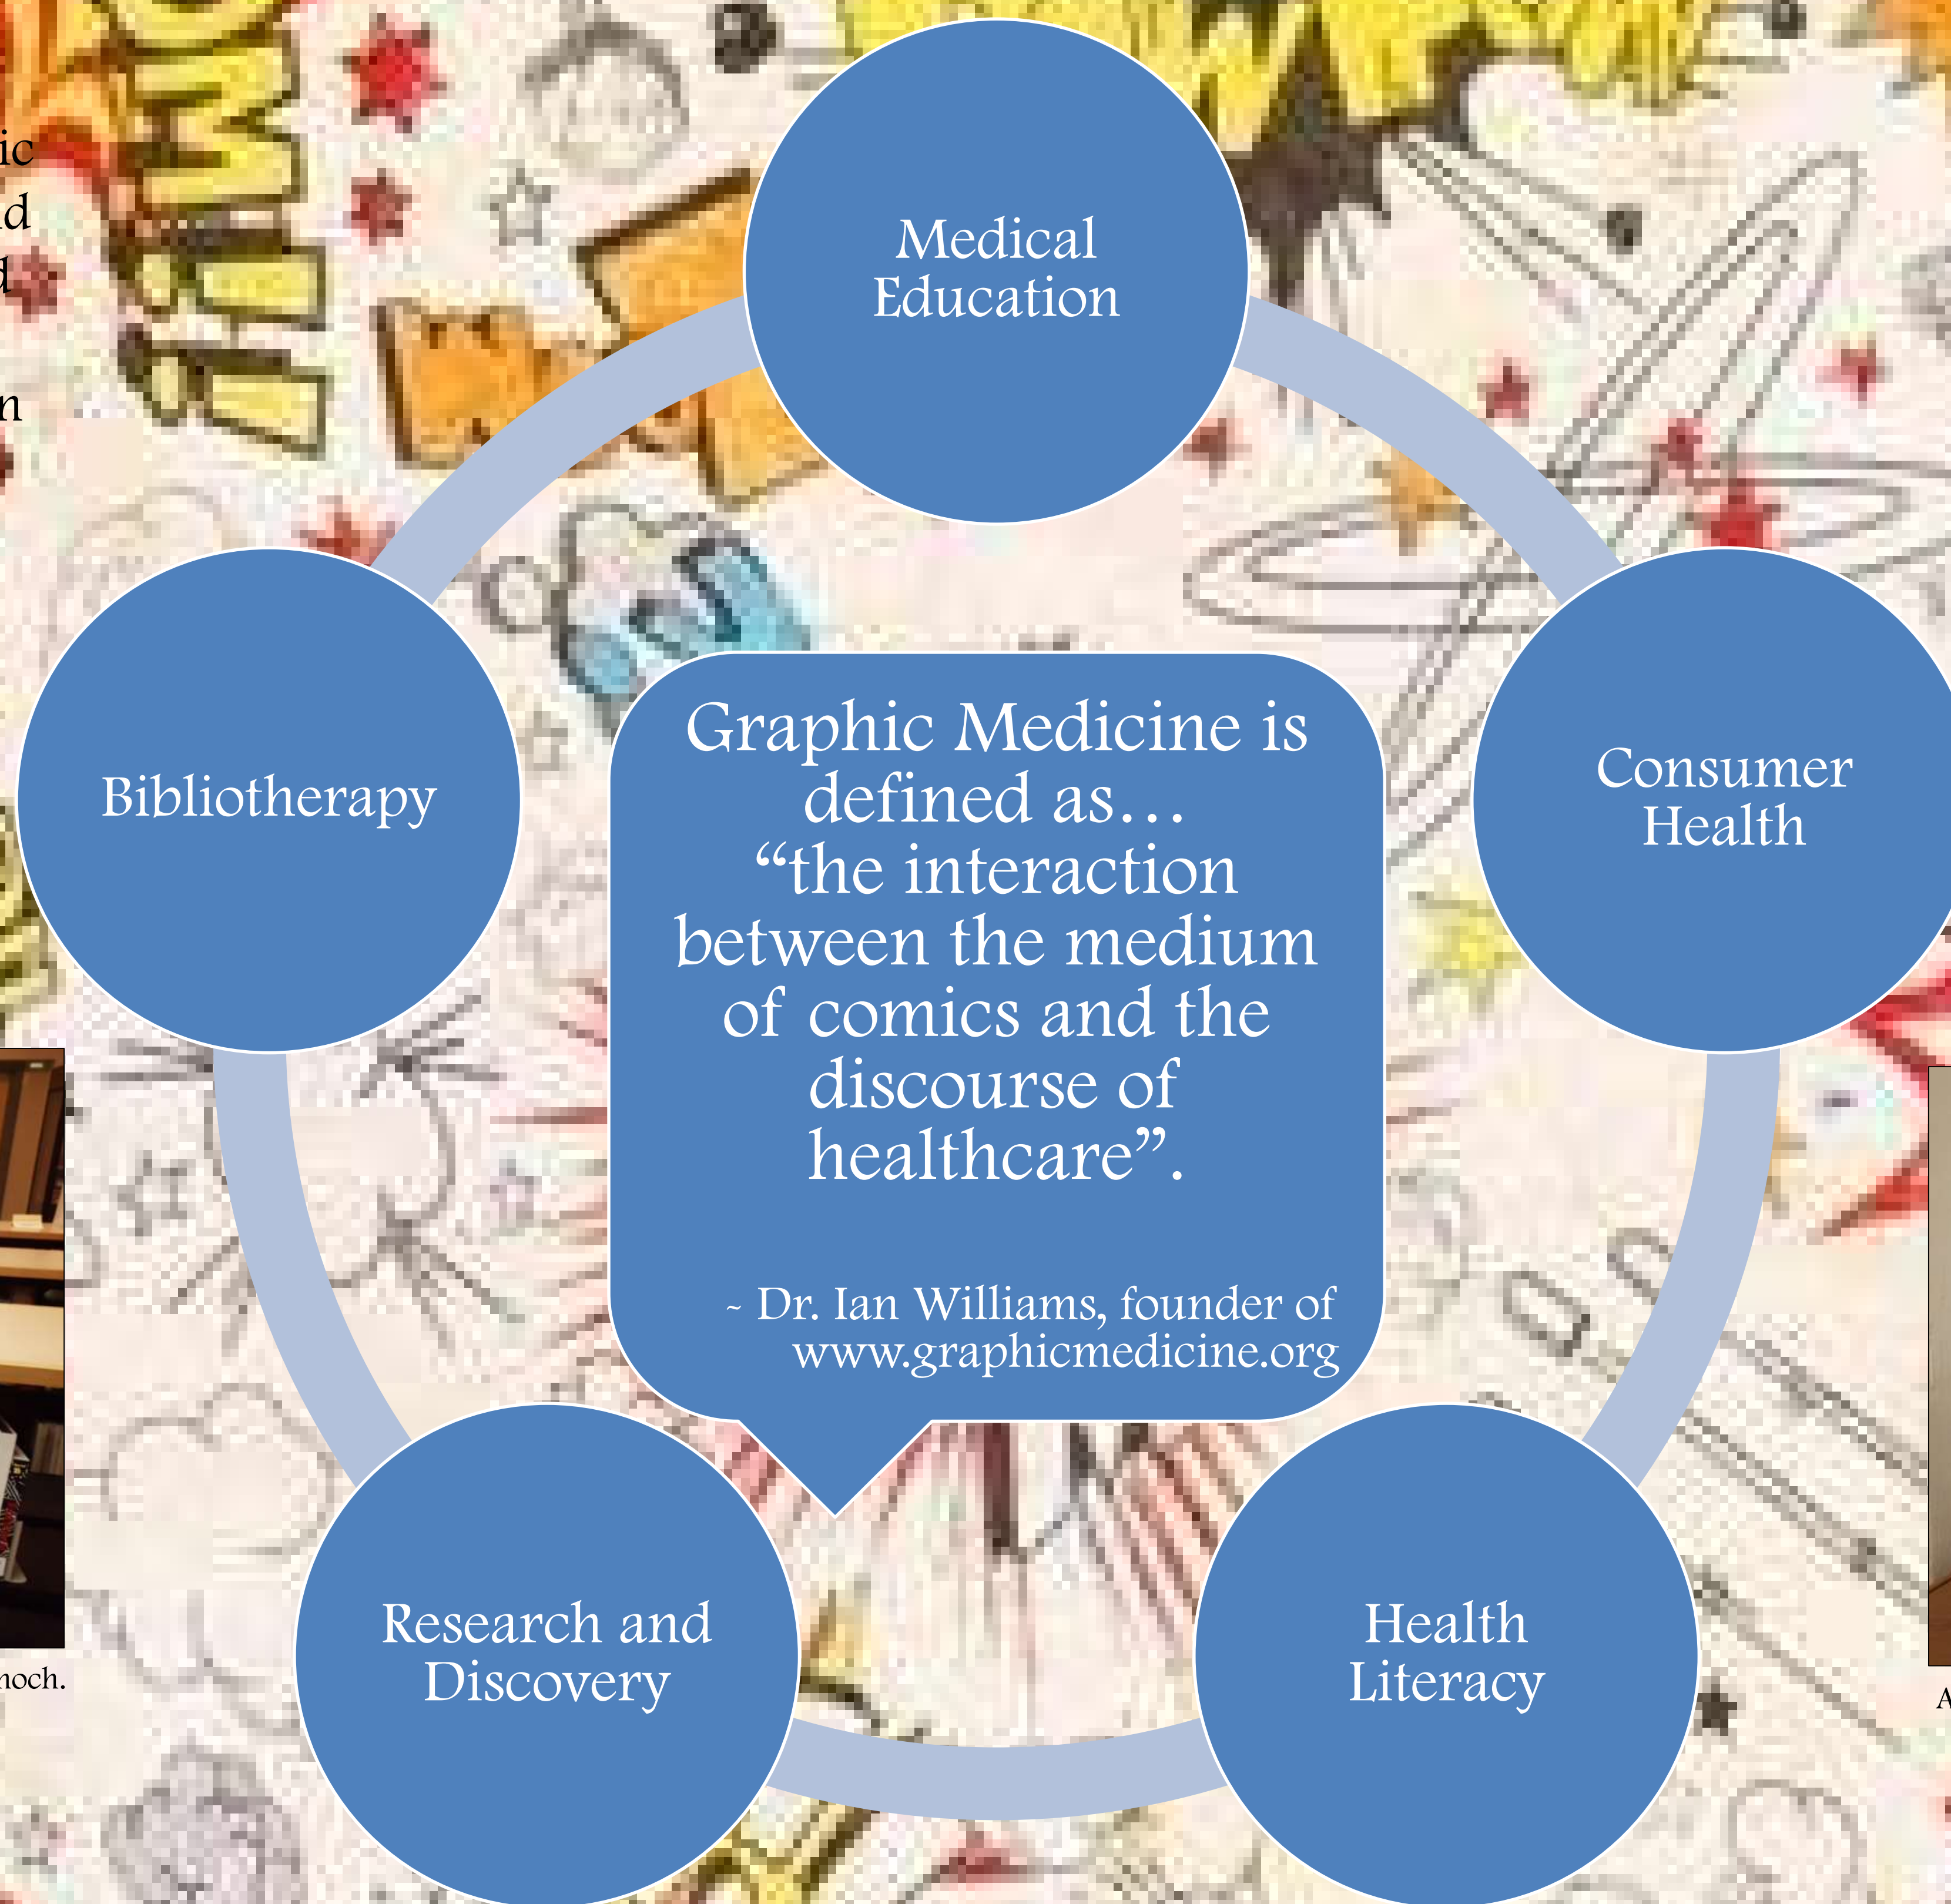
ic
d
d

n

Medical Education

Bibliotherapy

Graphic Medicine is defined as… “the interaction between the medium of comics and the discourse of healthcare”.

~ Dr. Ian Williams, founder of www.graphicmedicine.org

Consumer Health

Research and Discovery

Health Literacy

noch.

A